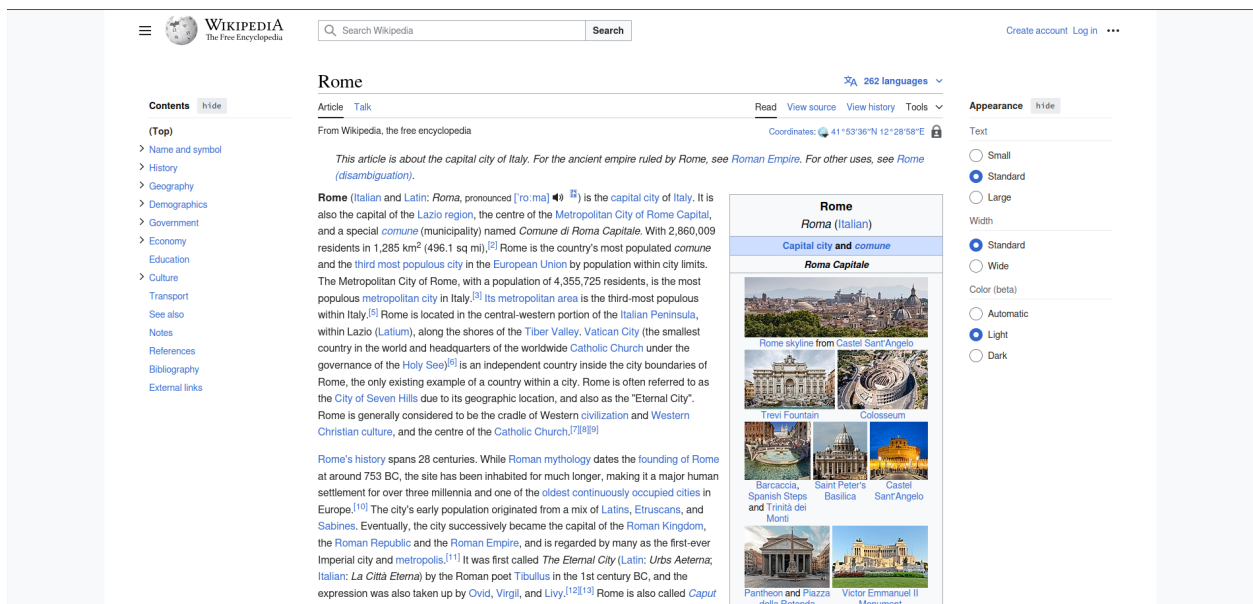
Wikipedia
The Free Encyclopedia

Search Wikipedia
Search

Create account Log in •••

Rome

262 languages

Contents hide

(Top)
Name and symbol
History
Geography
Demographics
Government
Economy
Education
Culture
Transport
See also
Notes
References
Bibliography
External links

Article Talk

Read View source View history Tools

From Wikipedia, the free encyclopedia

Coordinates: 41°53′36″N 12°28′58″E

This article is about the capital city of Italy. For the ancient empire ruled by Rome, see Roman Empire. For other uses, see Rome (disambiguation).

Rome (Italian and Latin: Roma, pronounced [ˈroːma]) is the capital city of Italy. It is also the capital of the Lazio region, the centre of the Metropolitan City of Rome Capital, and a special comune (municipality) named Comune di Roma Capitale. With 2,860,009 residents in 1,285 km$^2$ (496.1 sq mi),[2] Rome is the country's most populated comune and the third most populous city in the European Union by population within city limits. The Metropolitan City of Rome, with a population of 4,355,725 residents, is the most populous metropolitan city in Italy.[3] Its metropolitan area is the third-most populous within Italy.[5] Rome is located in the central-western portion of the Italian Peninsula, within Lazio (Latium), along the shores of the Tiber Valley. Vatican City (the smallest country in the world and headquarters of the worldwide Catholic Church under the governance of the Holy See)[6] is an independent country inside the city boundaries of Rome, the only existing example of a country within a city. Rome is often referred to as the City of Seven Hills due to its geographic location, and also as the "Eternal City". Rome is generally considered to be the cradle of Western civilization and Western Christian culture, and the centre of the Catholic Church.[7][8][9]

Rome's history spans 28 centuries. While Roman mythology dates the founding of Rome at around 753 BC, the site has been inhabited for much longer, making it a major human settlement for over three millennia and one of the oldest continuously occupied cities in Europe.[10] The city's early population originated from a mix of Latins, Etruscans, and Sabines. Eventually, the city successively became the capital of the Roman Kingdom, the Roman Republic and the Roman Empire, and is regarded by many as the first-ever Imperial city and metropolis.[11] It was first called The Eternal City (Latin: Urbs Aeterna; Italian: La Città Eterna) by the Roman poet Tibullus in the 1st century BC, and the expression was also taken up by Ovid, Virgil, and Livy.[12][13] Rome is also called Caput

Rome
Roma (Italian)
Capital city and comune
Roma Capitale
Rome skyline from Castel Sant'Angelo
Trevi Fountain
Colosseum
Barcaccia, Spanish Steps and Trinità dei Monti
Saint Peter's Basilica
Castel Sant'Angelo
Pantheon and Piazza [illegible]
Victor Emmanuel II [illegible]

Appearance hide
Text
Small
Standard
Large
Width
Standard
Wide
Color (beta)
Automatic
Light
Dark